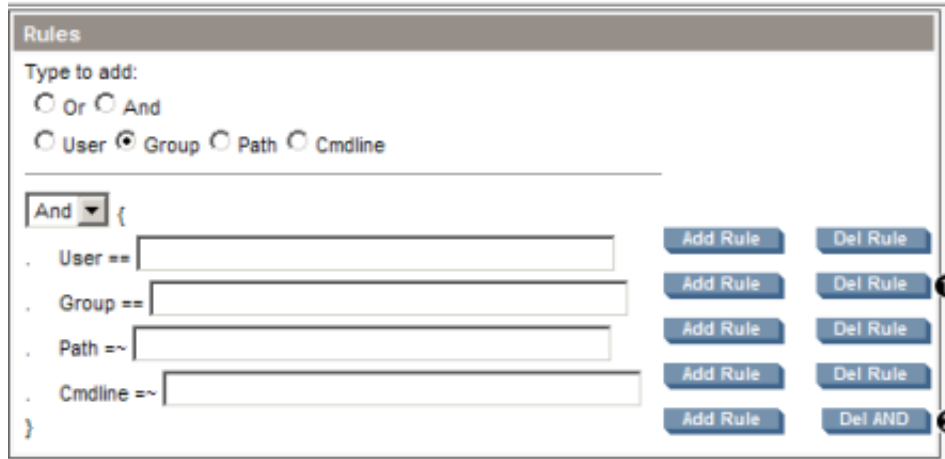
Rules

Type to add:

Or And

User Group Path Cmdline

And {

. User ==

. Group ==

. Path =~

. Cmdline =~

}

Add Rule Del Rule

Add Rule Del Rule

Add Rule Del Rule

Add Rule Del Rule

Add Rule Del AND